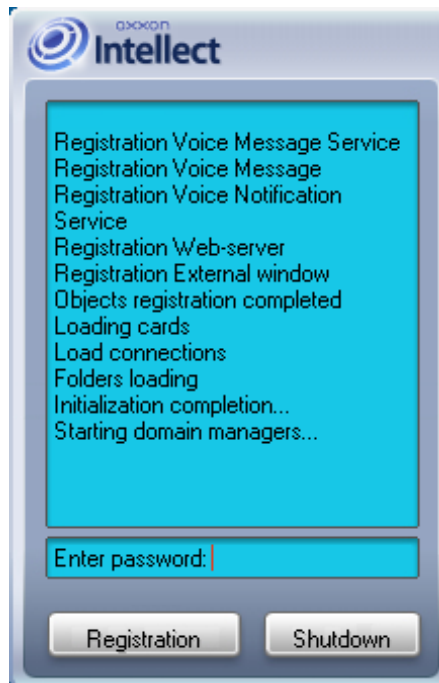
axxon Intellect

Registration Voice Message Service
Registration Voice Message
Registration Voice Notification Service
Registration Web-server
Registration External window
Objects registration completed
Loading cards
Load connections
Folders loading
Initialization completion...
Starting domain managers...

Enter password:

Registration

Shutdown